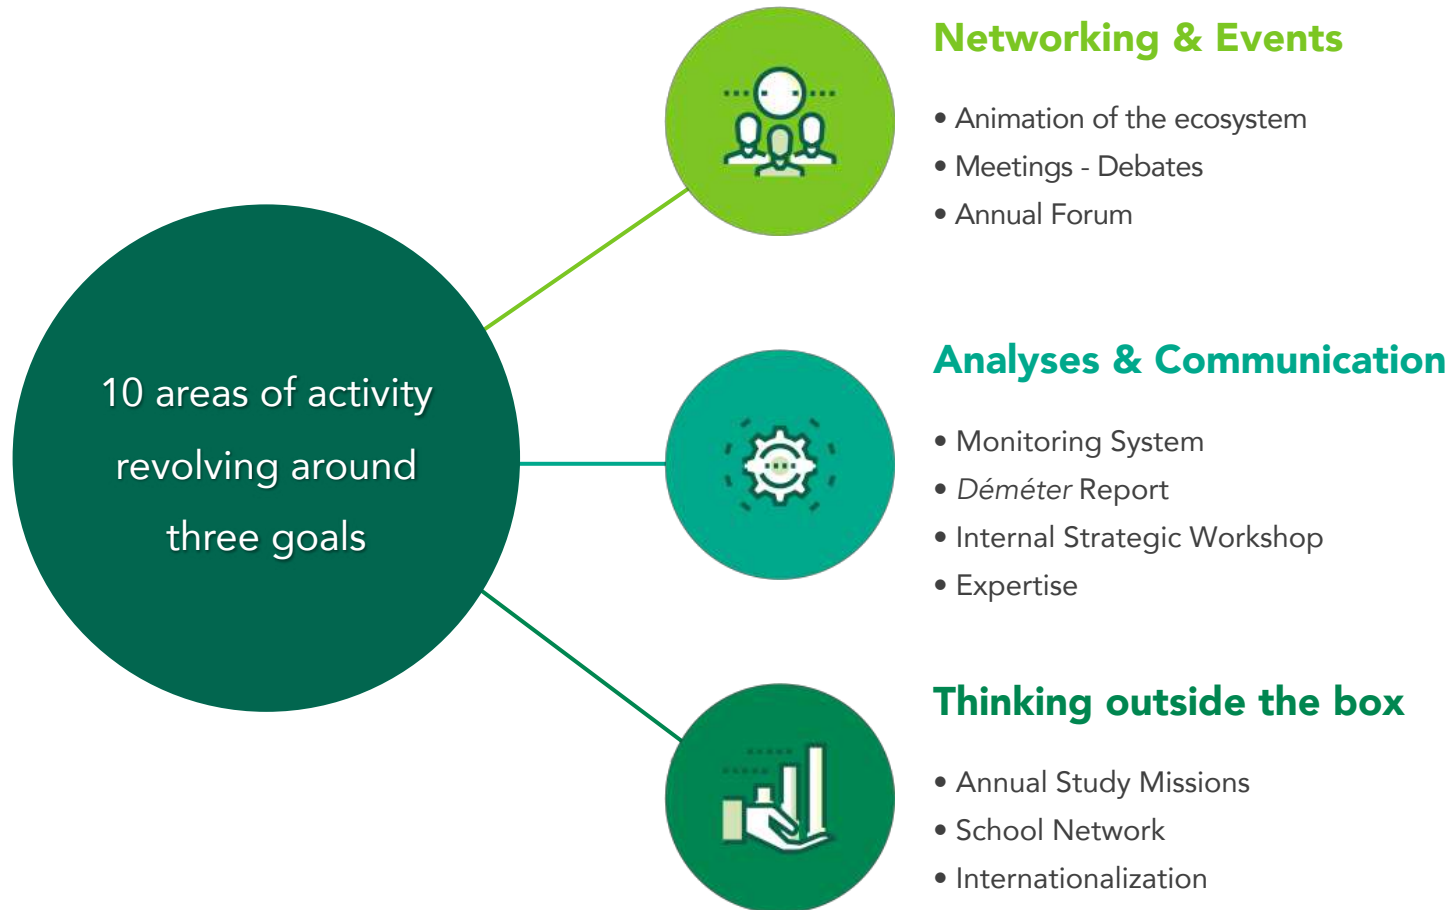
10 areas of activity revolving around three goals

Networking & Events

• Animation of the ecosystem
• Meetings - Debates
• Annual Forum

Analyses & Communication

• Monitoring System
• Déméter Report
• Internal Strategic Workshop
• Expertise

Thinking outside the box

• Annual Study Missions
• School Network
• Internationalization